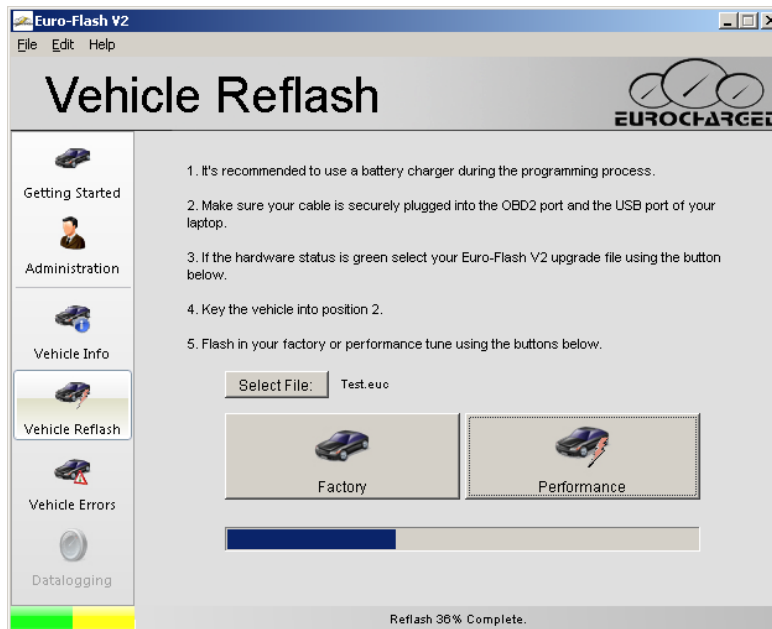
Euro-Flash V2

File Edit Help

Vehicle Reflash

EUROCHARGED

Getting Started

Administration

Vehicle Info

Vehicle Reflash

Vehicle Errors

Datalogging

1. It's recommended to use a battery charger during the programming process.

2. Make sure your cable is securely plugged into the OBD2 port and the USB port of your laptop.

3. If the hardware status is green select your Euro-Flash V2 upgrade file using the button below.

4. Key the vehicle into position 2.

5. Flash in your factory or performance tune using the buttons below.

Select File: Test.euc

Factory

Performance

Reflash 36% Complete.